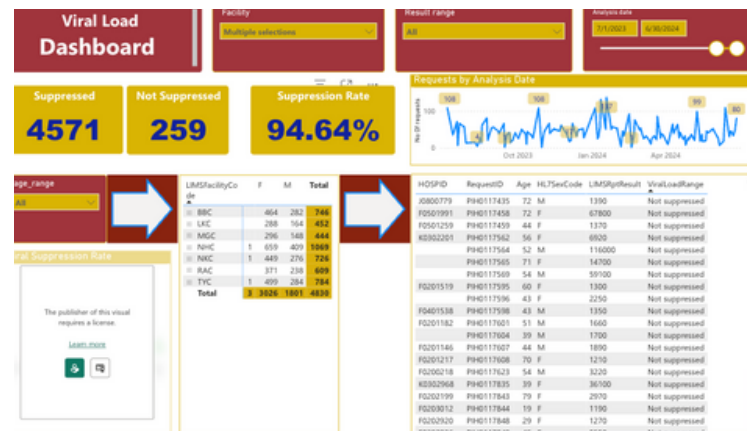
Viral Load Dashboard

Facility
Multiple selections

Result range
All

Analysis date
7/1/2023
6/30/2024

Suppressed
4571

Not Suppressed
259

Suppression Rate
94.64%

Requests by Analysis Date
No Of requests
108
108
99
80
Oct 2023
Jan 2024
Apr 2024

age_range
All

iral Suppression Rate

The publisher of this visual requires a license.
Learn more

| LIMSfacilityCode | F | M | Total |
|---|---|---|---|
| BBC | 464 | 282 | 746 |
| LKC | 288 | 164 | 452 |
| MGC | 296 | 148 | 444 |
| NHC 1 | 659 | 409 | 1069 |
| NKC 1 | 449 | 276 | 726 |
| RAC | 371 | 238 | 609 |
| TYC 1 | 499 | 284 | 784 |
| Total 3 | 3026 | 1801 | 4830 |

| HOSPID | RequestID | Age | HL7SexCode | LIMSRptResult | ViralLoadRange |
|---|---|---|---|---|---|
| J0800779 | PIH0117435 | 52 | M | 1390 | Not suppressed |
| F0501991 | PIH0117458 | 72 | F | 67800 | Not suppressed |
| F0501259 | PIH0117459 | 44 | F | 1370 | Not suppressed |
| K0302201 | PIH0117562 | 56 | F | 6920 | Not suppressed |
| | PIH0117564 | 52 | M | 116000 | Not suppressed |
| | PIH0117565 | 71 | F | 14700 | Not suppressed |
| | PIH0117569 | 54 | M | 59100 | Not suppressed |
| F0201519 | PIH0117595 | 60 | F | 1300 | Not suppressed |
| | PIH0117596 | 43 | F | 2250 | Not suppressed |
| F0401538 | PIH0117598 | 43 | M | 1350 | Not suppressed |
| F0201182 | PIH0117601 | 51 | M | 1660 | Not suppressed |
| | PIH0117604 | 39 | M | 1700 | Not suppressed |
| F0201146 | PIH0117607 | 44 | M | 1890 | Not suppressed |
| F0201217 | PIH0117608 | 70 | F | 1210 | Not suppressed |
| F0200218 | PIH0117623 | 54 | M | 3220 | Not suppressed |
| K0302968 | PIH0117835 | 39 | F | 36100 | Not suppressed |
| F0202199 | PIH0117843 | 79 | F | 2970 | Not suppressed |
| F0203012 | PIH0117844 | 19 | F | 1190 | Not suppressed |
| F0202920 | PIH0117848 | 29 | F | 1270 | Not suppressed |